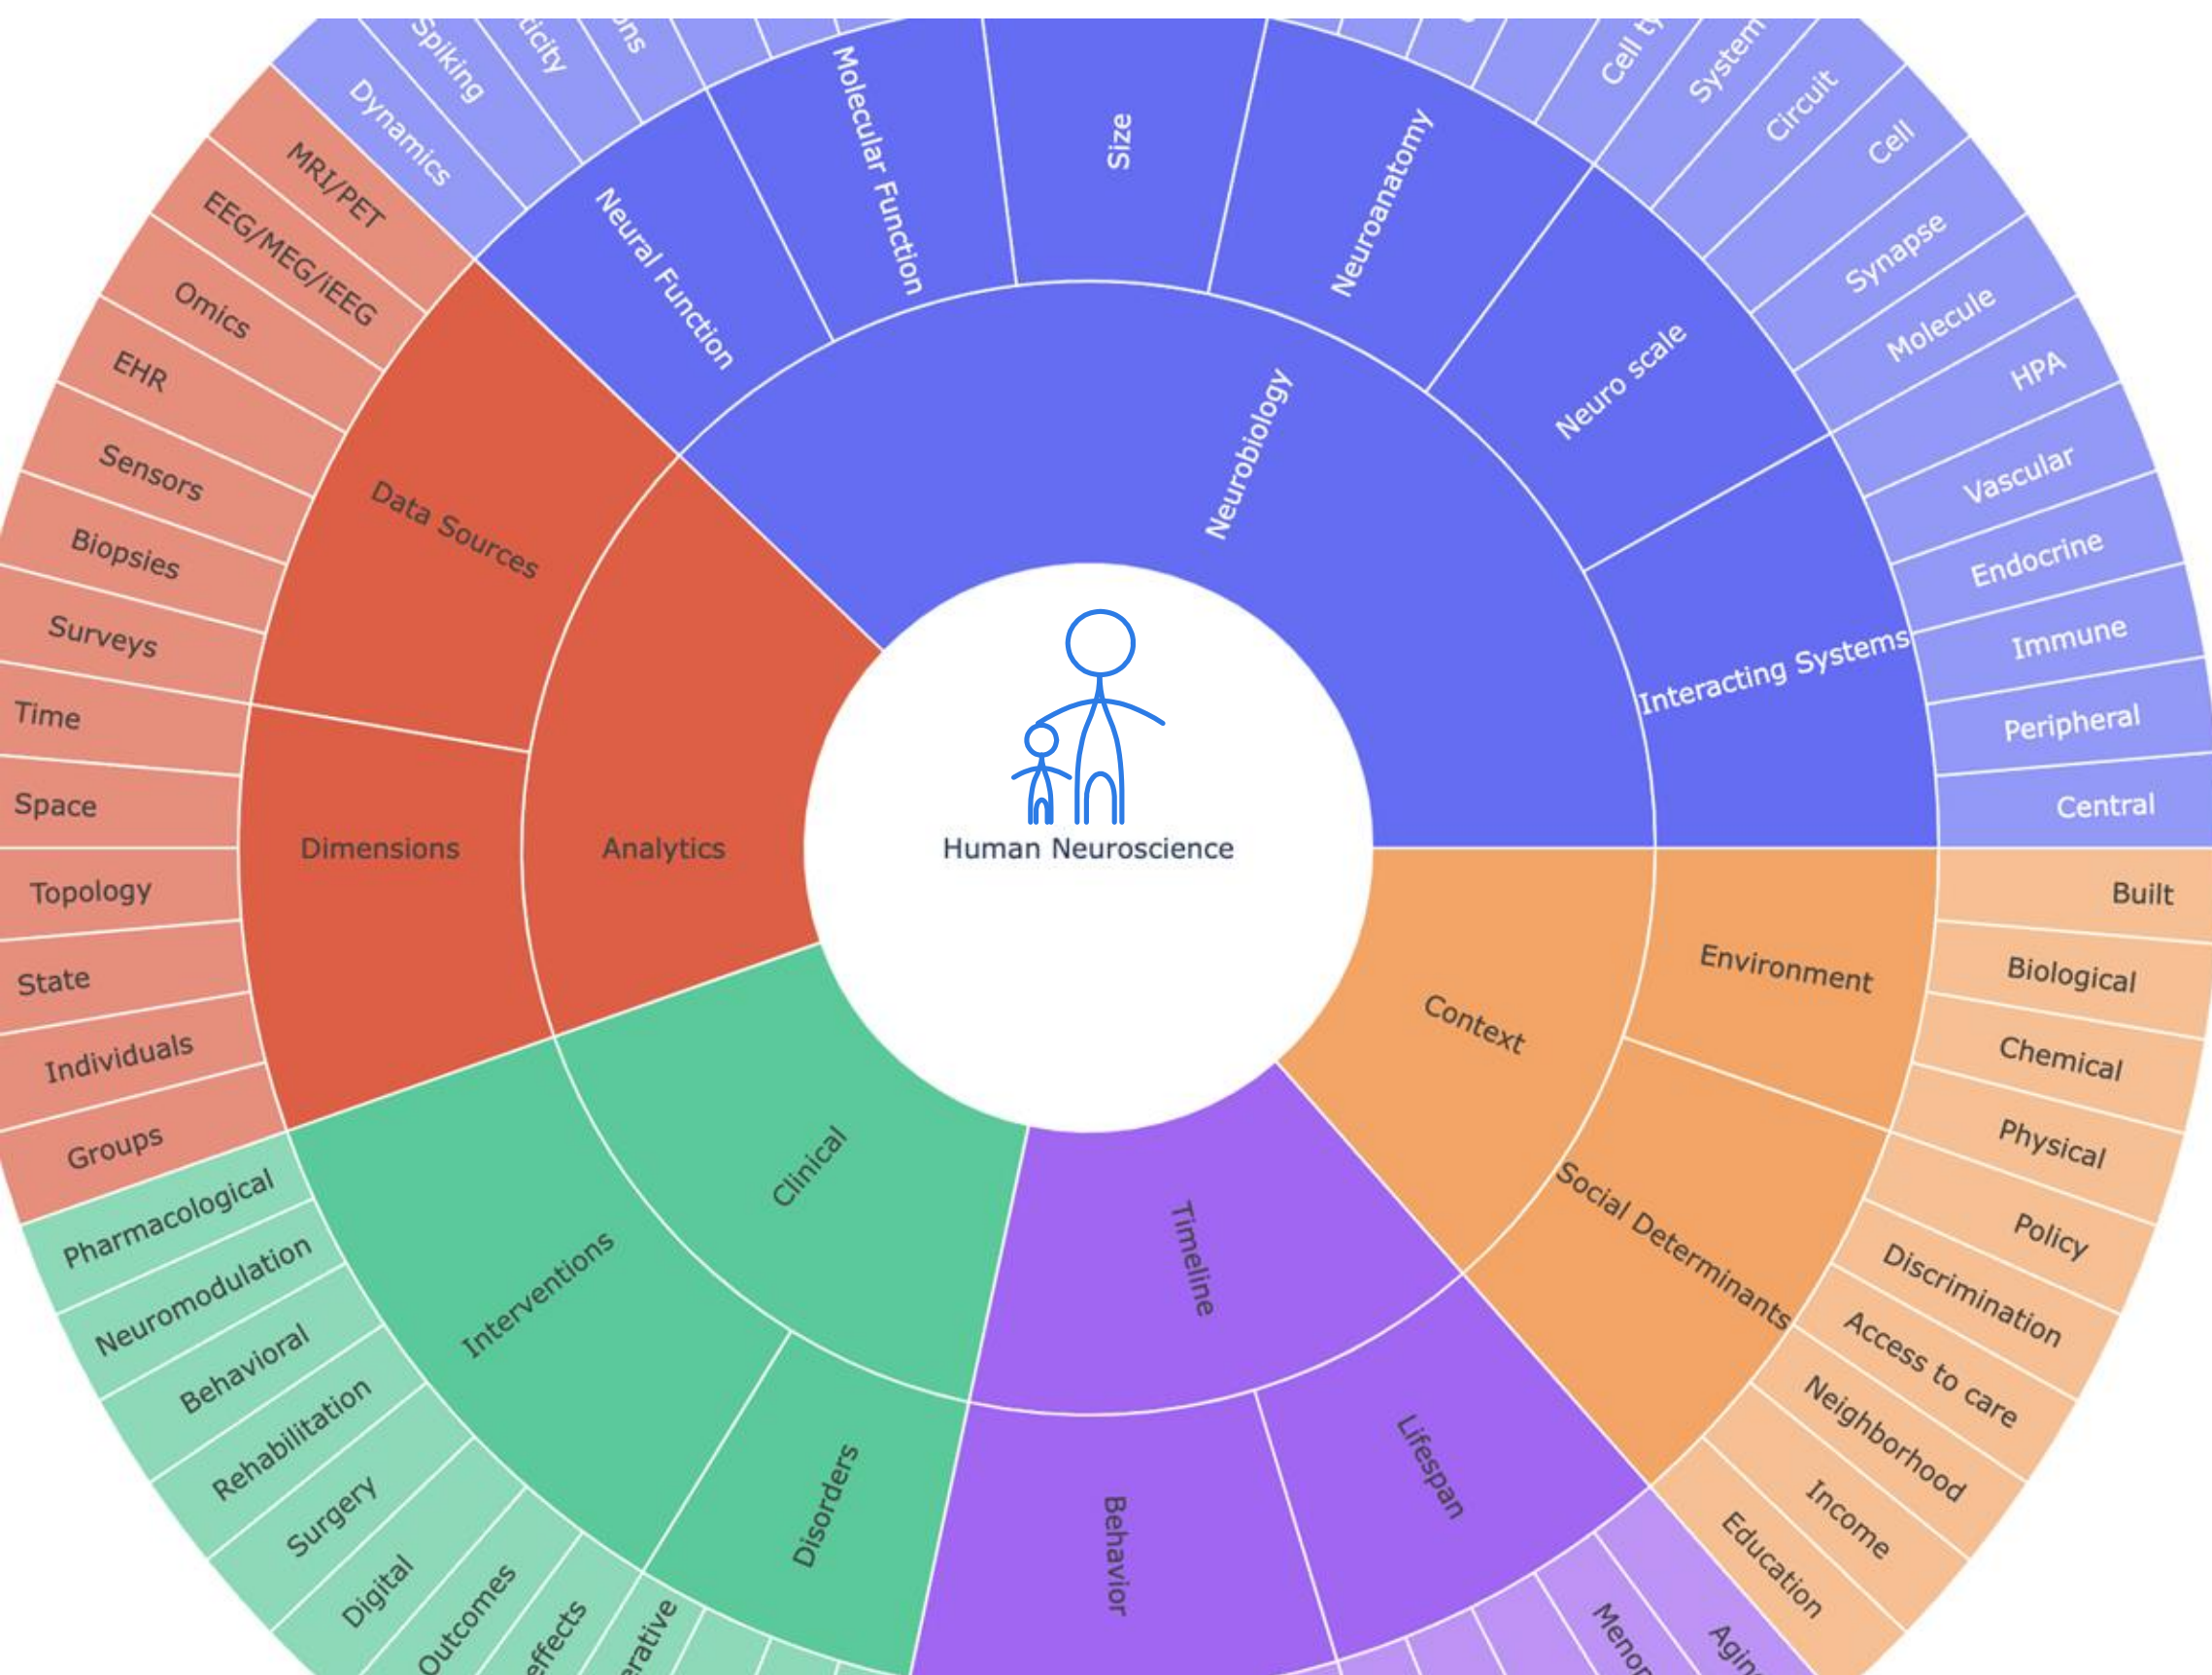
Human Neuroscience

Neurobiology
Neural Function
Molecular Function
Size
Neuroanatomy
Neuro scale
Interacting Systems

Dynamics
Spiking
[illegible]ticity
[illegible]ns
Cell t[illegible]
System
Circuit
Cell
Synapse
Molecule
HPA
Vascular
Endocrine
Immune
Peripheral
Central

Analytics
Data Sources
Dimensions

MRI/PET
EEG/MEG/iEEG
Omics
EHR
Sensors
Biopsies
Surveys
Time
Space
Topology
State
Individuals
Groups

Clinical
Interventions
Disorders

Pharmacological
Neuromodulation
Behavioral
Rehabilitation
Surgery
Digital
Outcomes
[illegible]effects
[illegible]erative

Timeline
Behavior
Lifespan
Meno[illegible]
Agin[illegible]

Context
Environment
Social Determinants

Built
Biological
Chemical
Physical
Policy
Discrimination
Access to care
Neighborhood
Income
Education